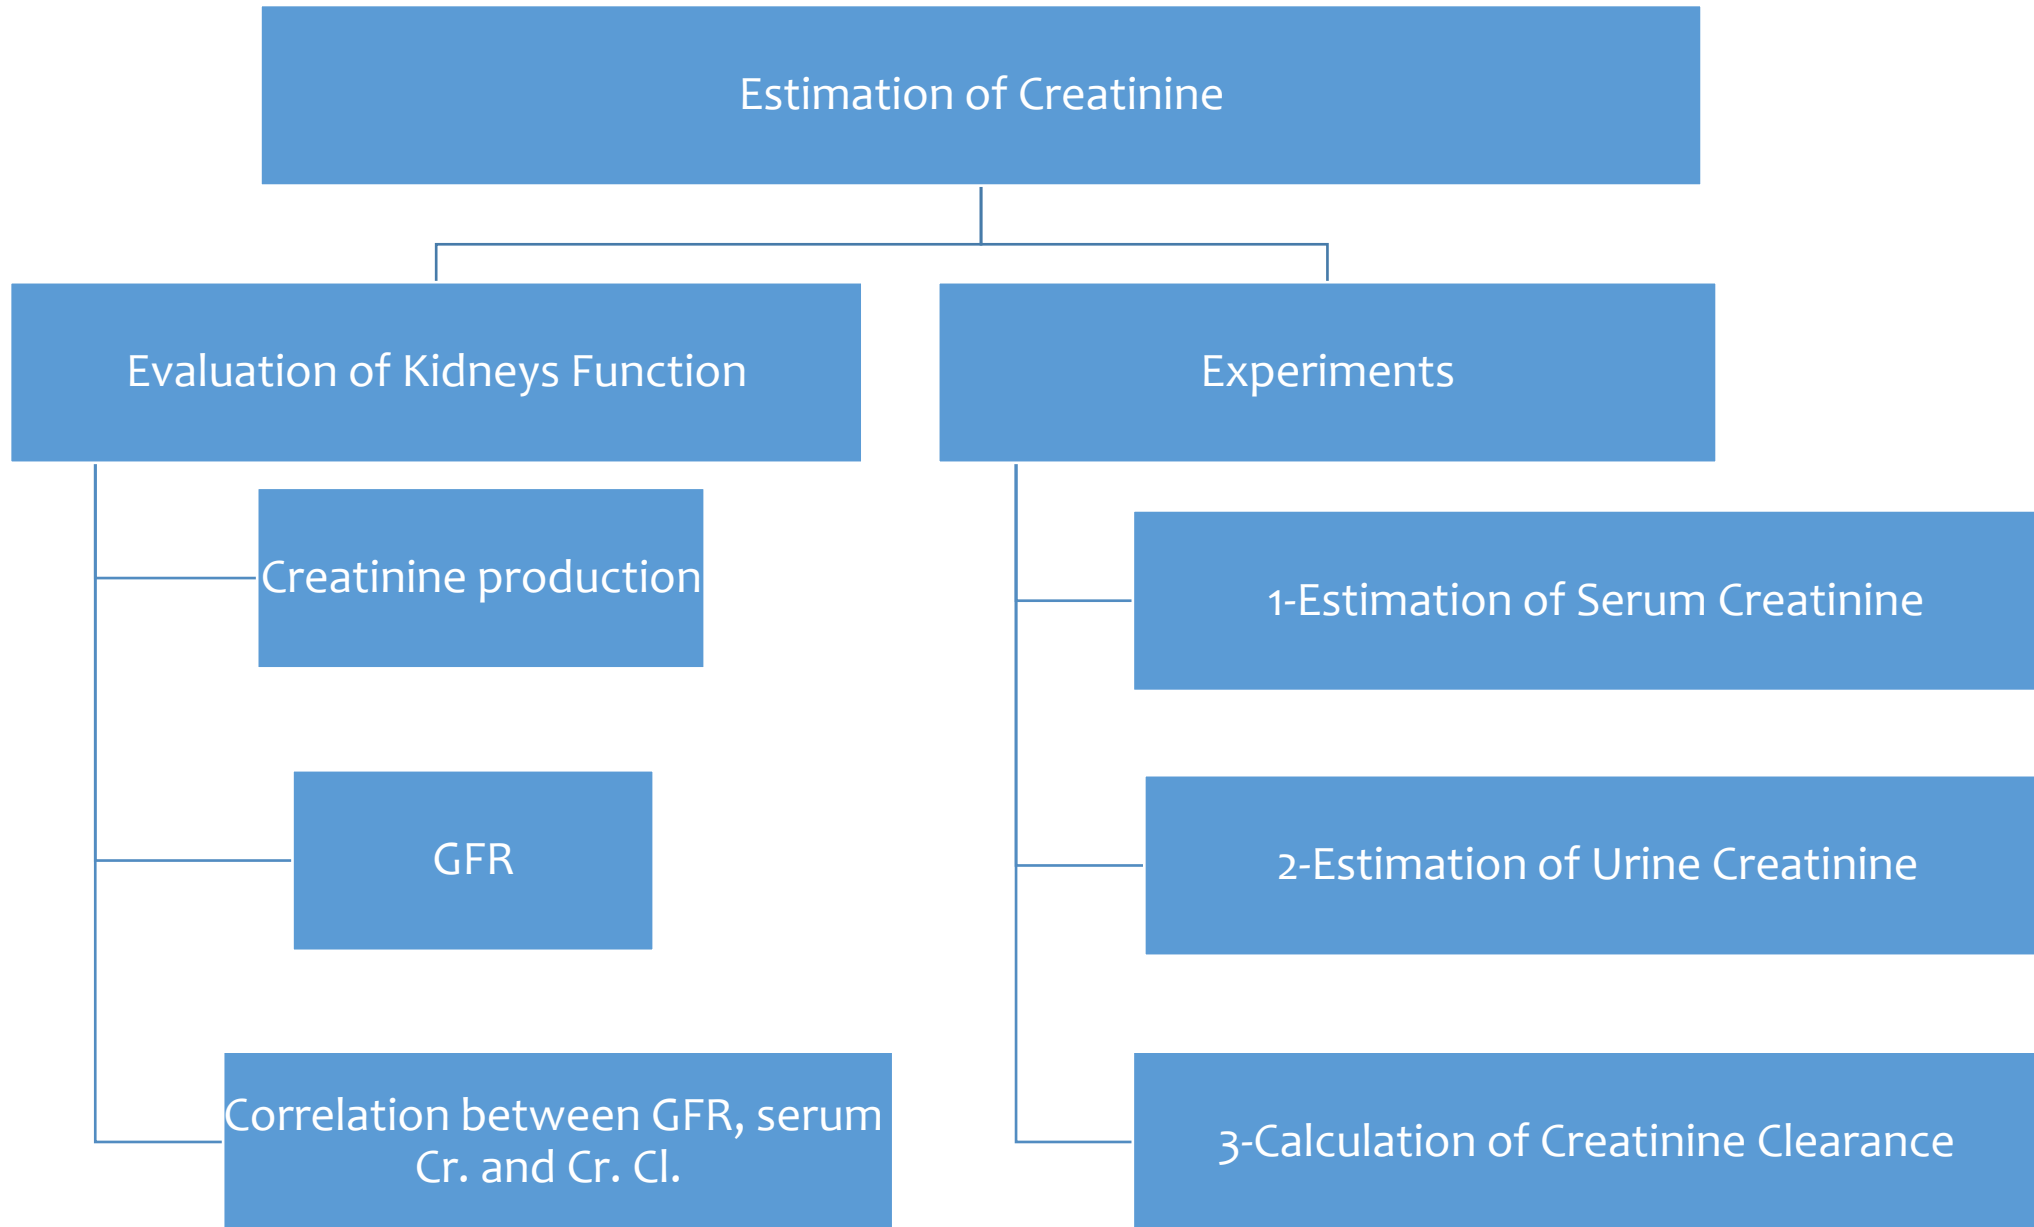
Estimation of Creatinine

Evaluation of Kidneys Function

Experiments

Creatinine production

GFR

Correlation between GFR, serum Cr. and Cr. Cl.

1-Estimation of Serum Creatinine

2-Estimation of Urine Creatinine

3-Calculation of Creatinine Clearance